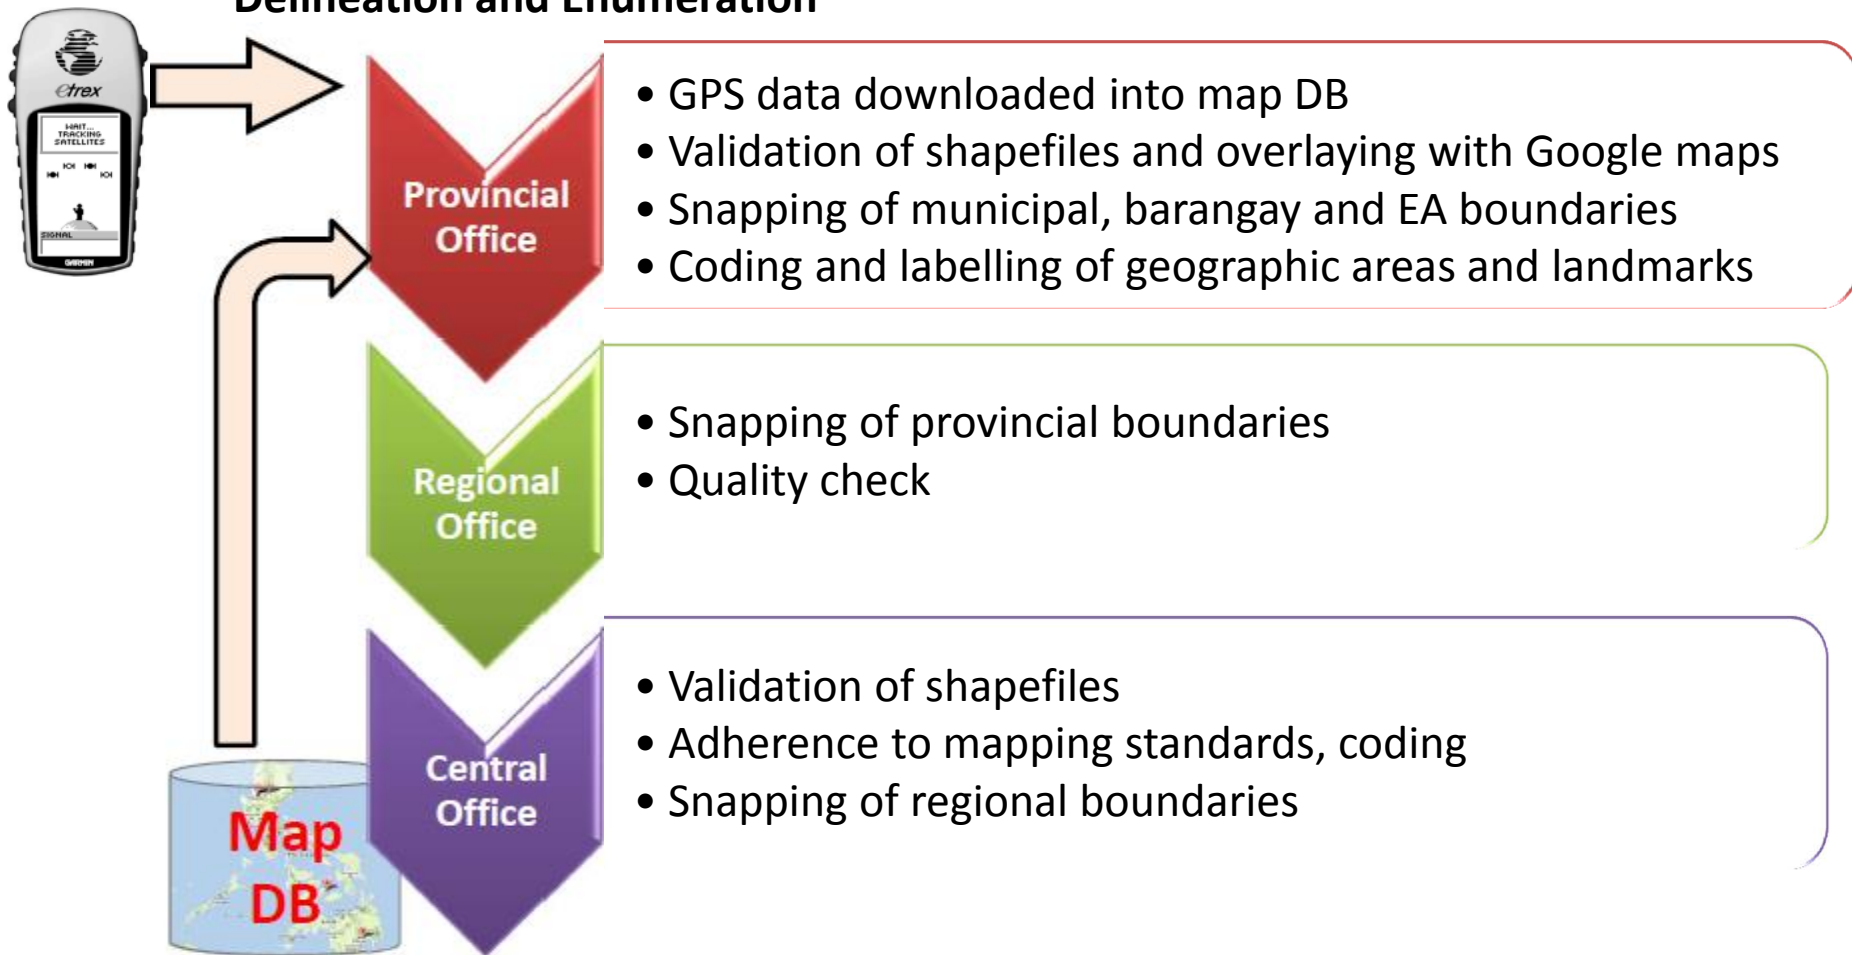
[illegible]

eTrex

WAIT... TRACKING SATELLITES

SIGNAL

GARMIN

Provincial Office

- GPS data downloaded into map DB
- Validation of shapefiles and overlaying with Google maps
- Snapping of municipal, barangay and EA boundaries
- Coding and labelling of geographic areas and landmarks

Regional Office

- Snapping of provincial boundaries
- Quality check

Central Office

- Validation of shapefiles
- Adherence to mapping standards, coding
- Snapping of regional boundaries

Map DB